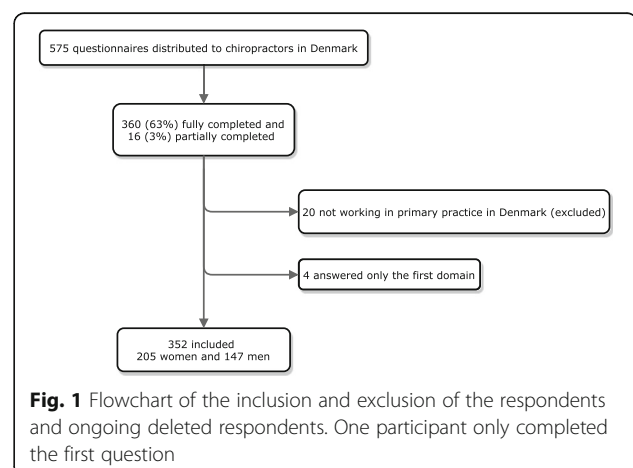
575 questionnaires distributed to chiropractors in Denmark

360 (63%) fully completed and 16 (3%) partially completed

20 not working in primary practice in Denmark (excluded)

4 answered only the first domain

352 included
205 women and 147 men

**Fig. 1** Flowchart of the inclusion and exclusion of the respondents and ongoing deleted respondents. One participant only completed the first question